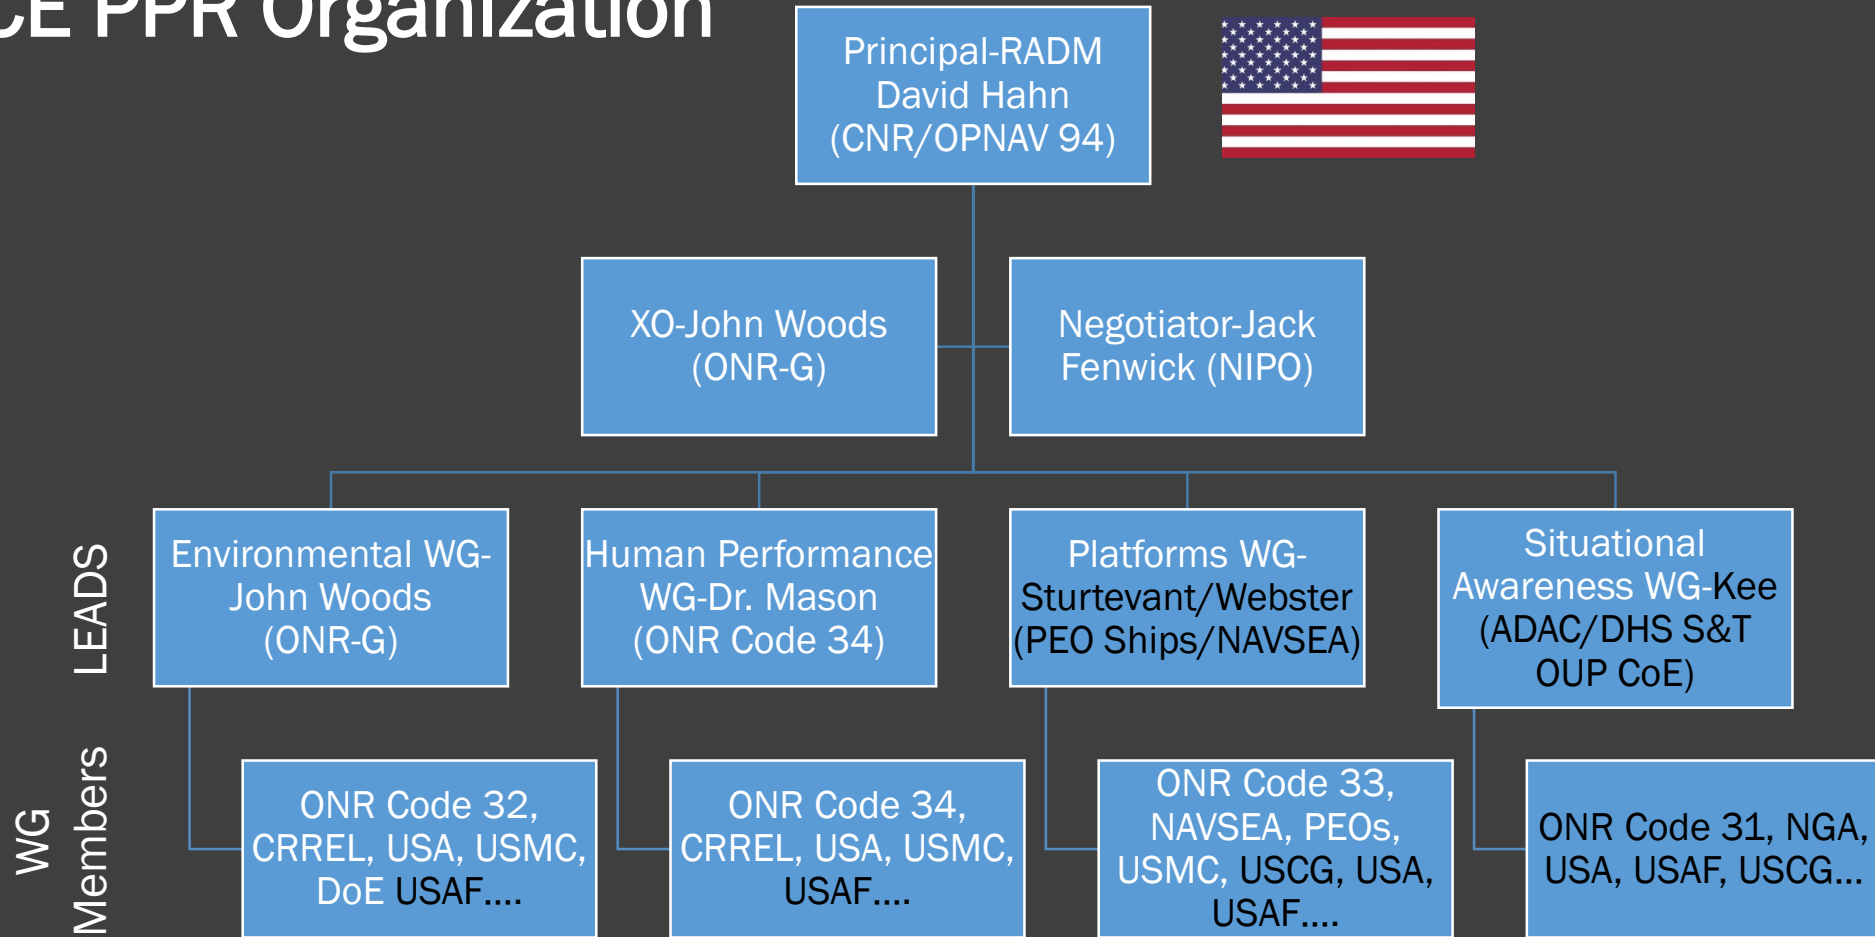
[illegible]E PPR Organization

Principal-RADM David Hahn (CNR/OPNAV 94)

XO-John Woods (ONR-G)

Negotiator-Jack Fenwick (NIPO)

LEADS

Environmental WG-John Woods (ONR-G)

Human Performance WG-Dr. Mason (ONR Code 34)

Platforms WG-Sturtevant/Webster (PEO Ships/NAVSEA)

Situational Awareness WG-Kee (ADAC/DHS S&T OUP CoE)

WG Members

ONR Code 32, CRREL, USA, USMC, DoE USAF....

ONR Code 34, CRREL, USA, USMC, USAF....

ONR Code 33, NAVSEA, PEOs, USMC, USCG, USA, USAF....

ONR Code 31, NGA, USA, USAF, USCG...